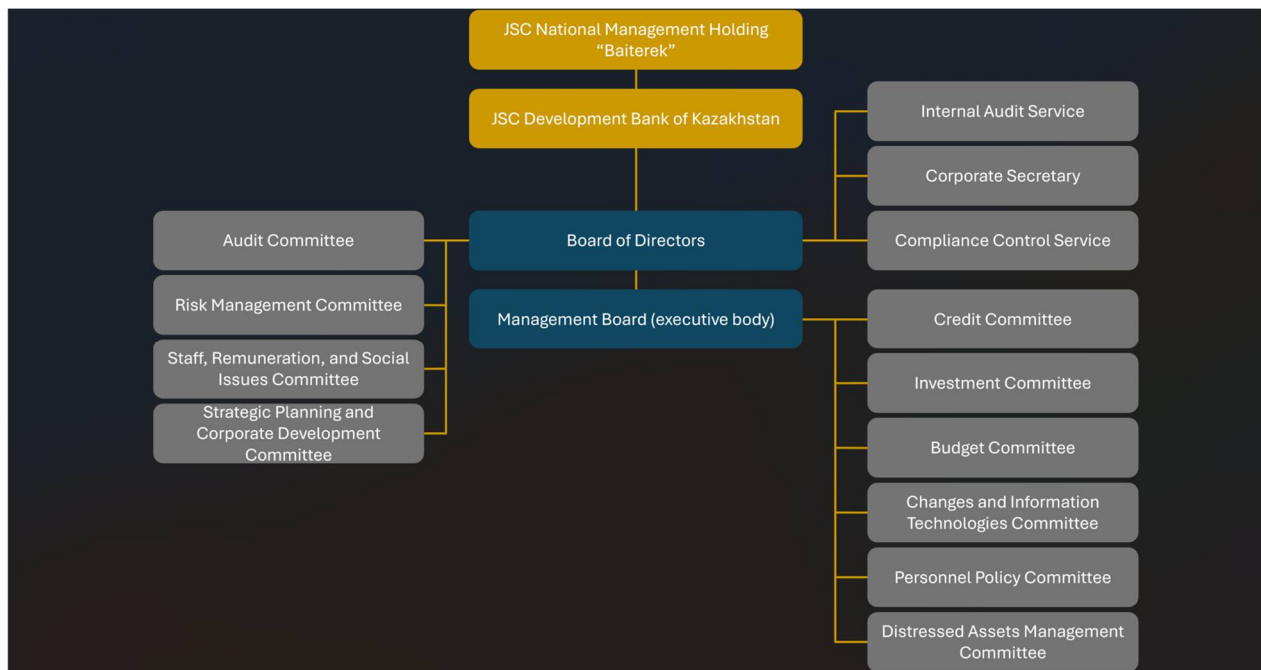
JSC National Management Holding "Baiterek"

JSC Development Bank of Kazakhstan

Internal Audit Service

Corporate Secretary

Audit Committee

Board of Directors

Compliance Control Service

Risk Management Committee

Management Board (executive body)

Credit Committee

Staff, Remuneration, and Social Issues Committee

Strategic Planning and Corporate Development Committee

Investment Committee

Budget Committee

Changes and Information Technologies Committee

Personnel Policy Committee

Distressed Assets Management Committee